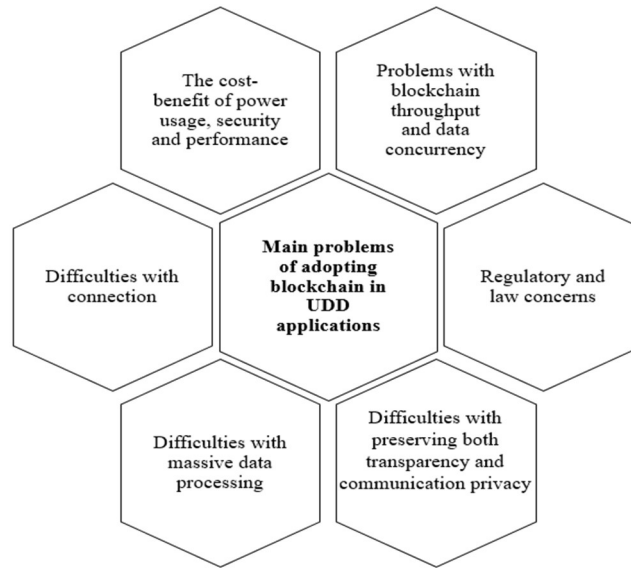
The cost-benefit of power usage, security and performance

Problems with blockchain throughput and data concurrency

Difficulties with connection

Main problems of adopting blockchain in UDD applications

Regulatory and law concerns

Difficulties with massive data processing

Difficulties with preserving both transparency and communication privacy